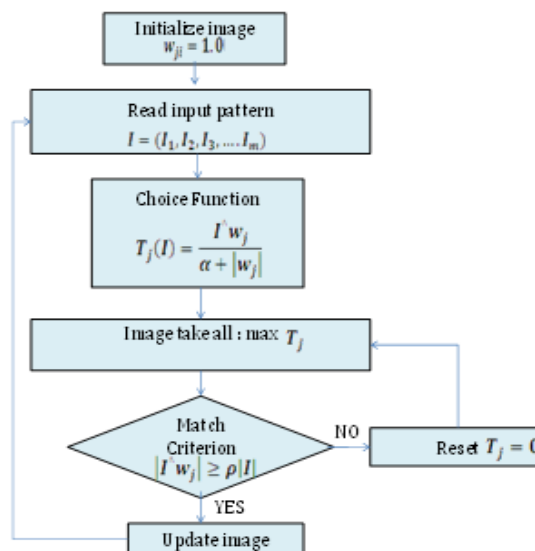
Initialize image
$w_{ji} = 1.0$

Read input pattern
$I = (I_1, I_2, I_3, \ldots. I_m)$

Choice Function
$T_j(I) = \frac{I^{\wedge} w_j}{\alpha + |w_j|}$

Image take all : max $T_j$

Match Criterion
$|I^{\wedge} w_j| \geq \rho |I|$

NO

Reset $T_j =$ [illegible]

YES

Update image